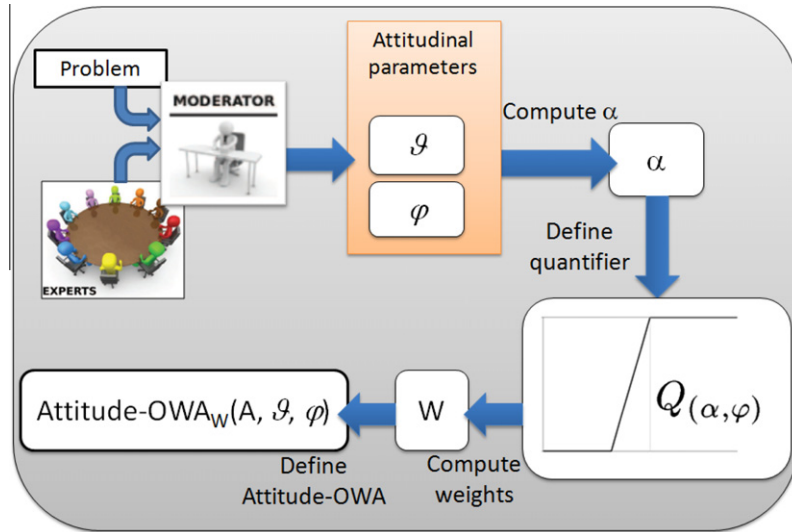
Problem

MODERATOR

EXPERTS

Attitudinal parameters

$\vartheta$

$\varphi$

Compute $\alpha$

$\alpha$

Define quantifier

$Q_{(\alpha,\varphi)}$

W

Compute weights

Attitude-OWA$_W$(A, $\vartheta$, $\varphi$)

Define Attitude-OWA